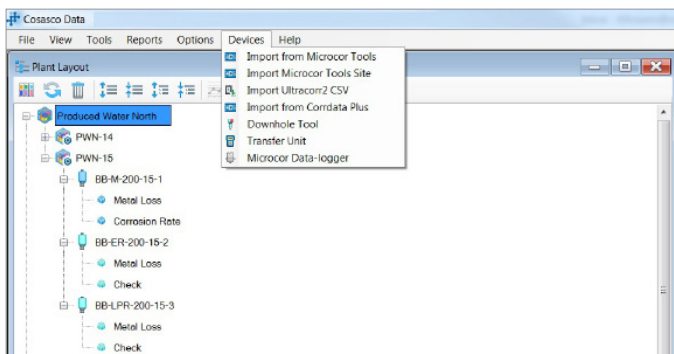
Cosasco Data

File View Tools Reports Options Devices Help

Plant Layout

Import from Microcor Tools
Import Microcor Tools Site
Import Ultracorr2 CSV
Import from Corrdata Plus
Downhole Tool
Transfer Unit
Microcor Data-logger

Produced Water North
PWN-14
PWN-15
BB-M-200-15-1
Metal Loss
Corrosion Rate
BB-ER-200-15-2
Metal Loss
Check
BB-LPR-200-15-3
Metal Loss
Check